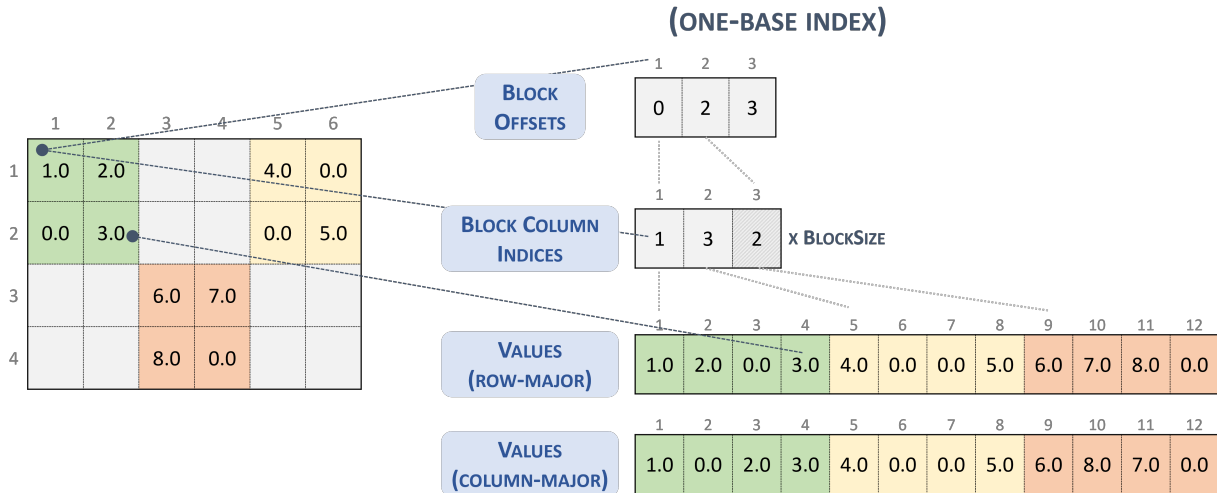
(ONE-BASE INDEX)

|  | 1 | 2 | 3 | 4 | 5 | 6 |
|---|---|---|---|---|---|---|
| 1 | 1.0 | 2.0 |  |  | 4.0 | 0.0 |
| 2 | 0.0 | 3.0 |  |  | 0.0 | 5.0 |
| 3 |  |  | 6.0 | 7.0 |  |  |
| 4 |  |  | 8.0 | 0.0 |  |  |

BLOCK OFFSETS

| 1 | 2 | 3 |
|---|---|---|
| 0 | 2 | 3 |

BLOCK COLUMN INDICES

| 1 | 2 | 3 |
|---|---|---|
| 1 | 3 | 2 |

x BLOCKSIZE

VALUES (ROW-MAJOR)

| 1 | 2 | 3 | 4 | 5 | 6 | 7 | 8 | 9 | 10 | 11 | 12 |
|---|---|---|---|---|---|---|---|---|---|---|---|
| 1.0 | 2.0 | 0.0 | 3.0 | 4.0 | 0.0 | 0.0 | 5.0 | 6.0 | 7.0 | 8.0 | 0.0 |

VALUES (COLUMN-MAJOR)

| 1 | 2 | 3 | 4 | 5 | 6 | 7 | 8 | 9 | 10 | 11 | 12 |
|---|---|---|---|---|---|---|---|---|---|---|---|
| 1.0 | 0.0 | 2.0 | 3.0 | 4.0 | 0.0 | 0.0 | 5.0 | 6.0 | 8.0 | 7.0 | 0.0 |